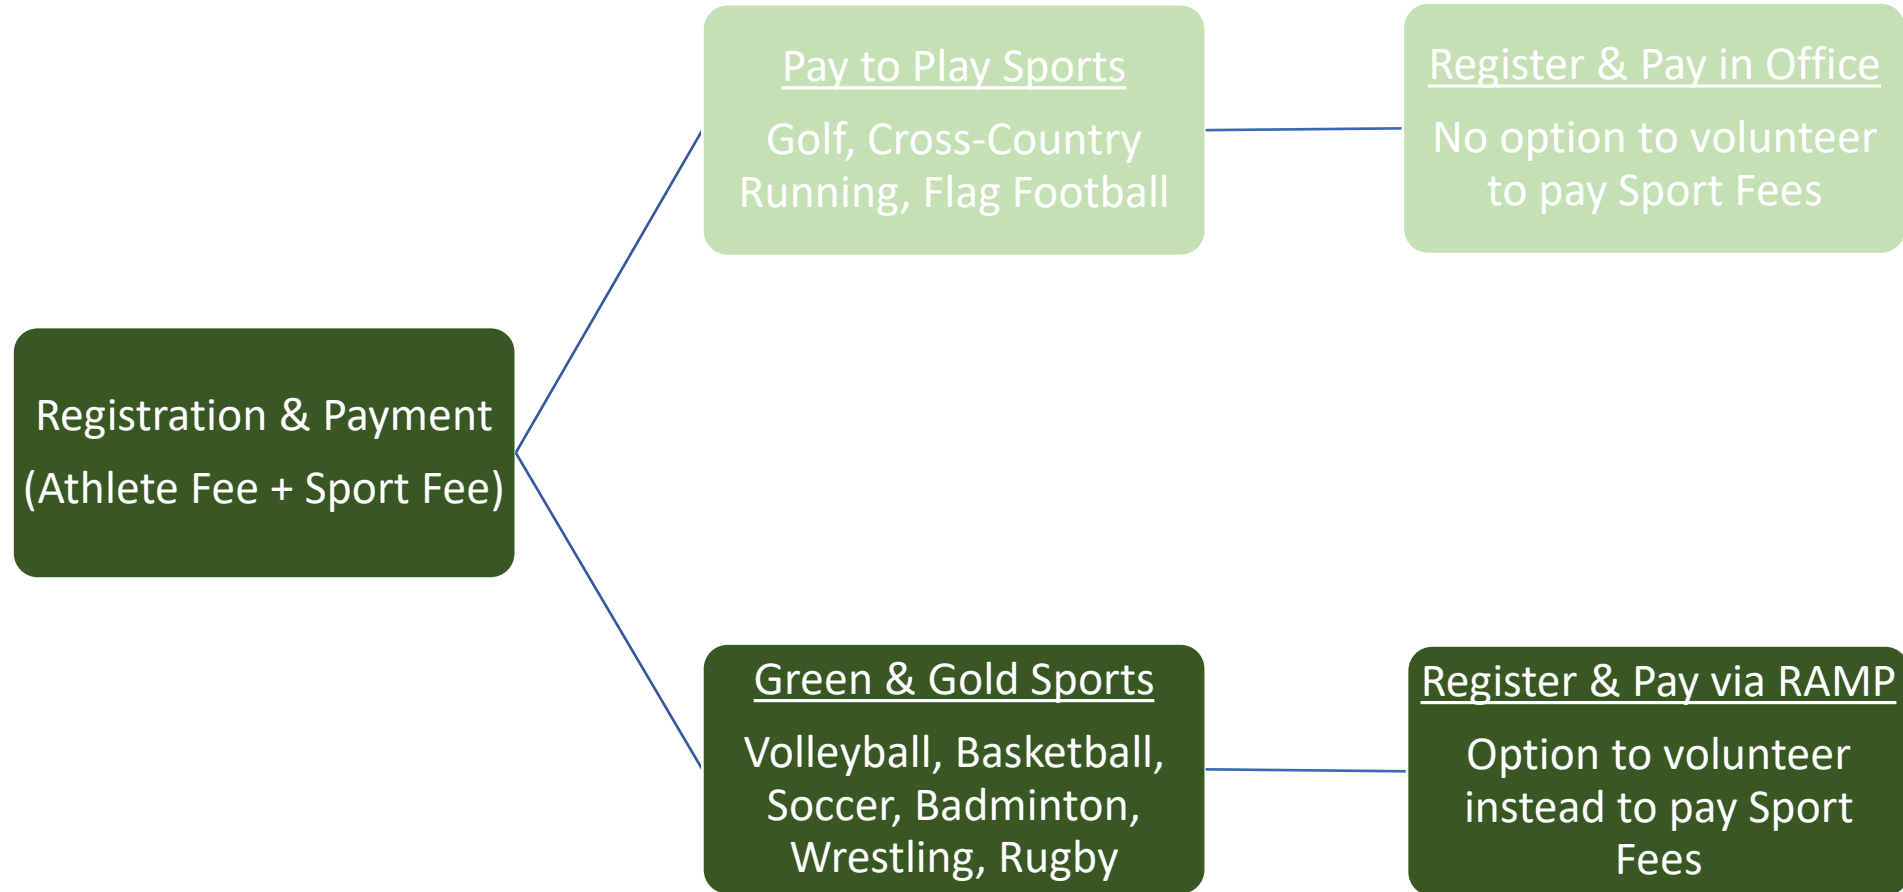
Registration & Payment
(Athlete Fee + Sport Fee)

Pay to Play Sports

Golf, Cross-Country Running, Flag Football

Register & Pay in Office

No option to volunteer to pay Sport Fees

Green & Gold Sports

Volleyball, Basketball, Soccer, Badminton, Wrestling, Rugby

Register & Pay via RAMP

Option to volunteer instead to pay Sport Fees